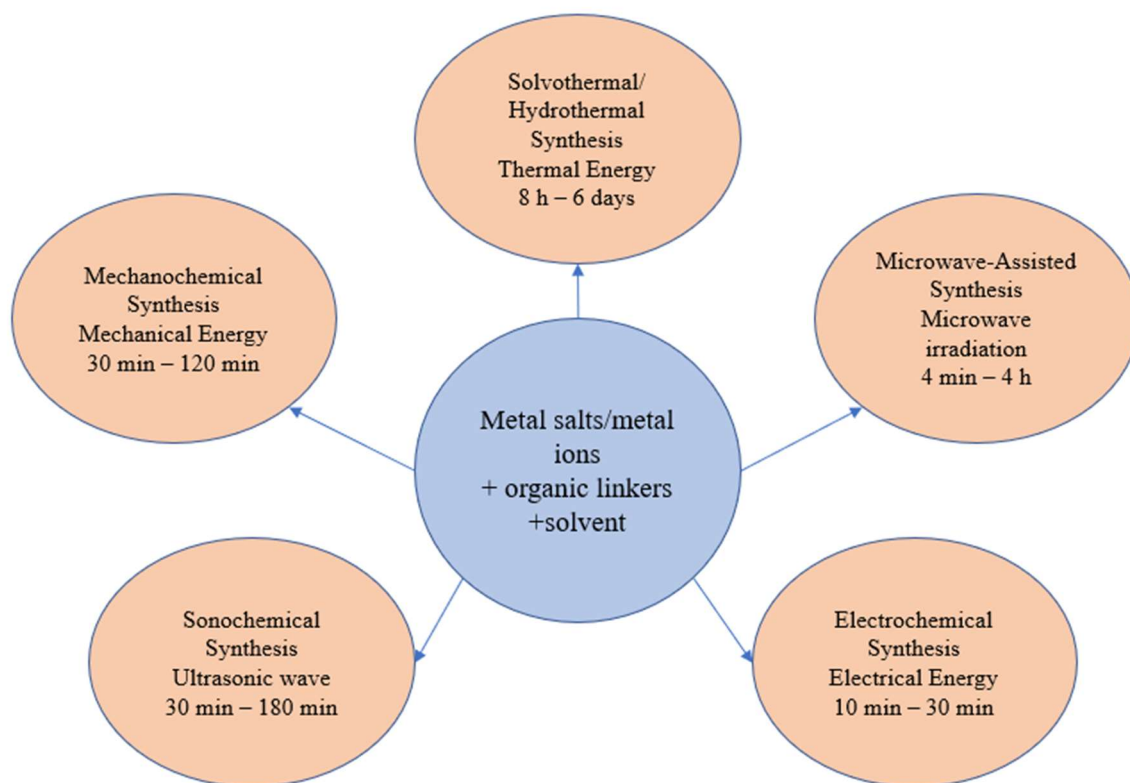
Solvothermal/
Hydrothermal
Synthesis
Thermal Energy
8 h – 6 days

Mechanochemical
Synthesis
Mechanical Energy
30 min – 120 min

Microwave-Assisted
Synthesis
Microwave
irradiation
4 min – 4 h

Metal salts/metal
ions
+ organic linkers
+solvent

Sonochemical
Synthesis
Ultrasonic wave
30 min – 180 min

Electrochemical
Synthesis
Electrical Energy
10 min – 30 min